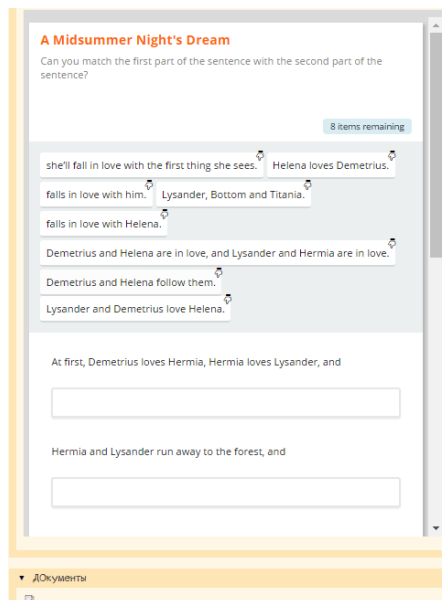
A Midsummer Night's Dream

Can you match the first part of the sentence with the second part of the sentence?

8 items remaining

she'll fall in love with the first thing she sees.

Helena loves Demetrius.

falls in love with him.

Lysander, Bottom and Titania.

falls in love with Helena.

Demetrius and Helena are in love, and Lysander and Hermia are in love.

Demetrius and Helena follow them.

Lysander and Demetrius love Helena.

At first, Demetrius loves Hermia, Hermia loves Lysander, and

Hermia and Lysander run away to the forest, and

ДОкументы